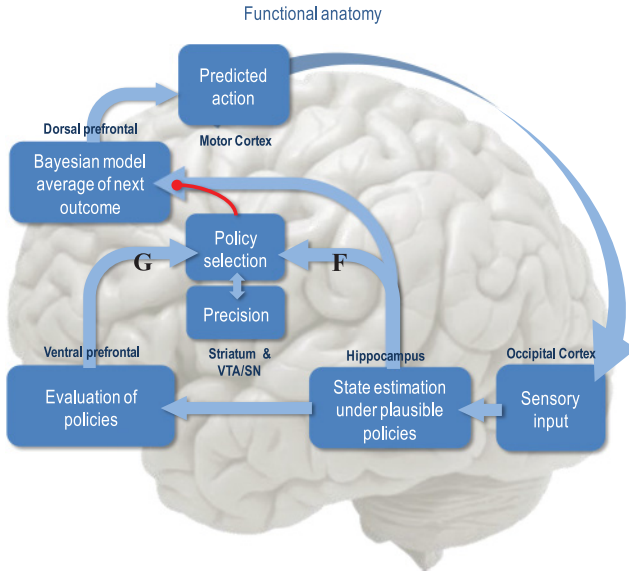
Functional anatomy

Predicted action

Dorsal prefrontal

Motor Cortex

Bayesian model average of next outcome

Policy selection

G

F

Precision

Ventral prefrontal

Striatum & VTA/SN

Hippocampus

Occipital Cortex

Evaluation of policies

State estimation under plausible policies

Sensory input